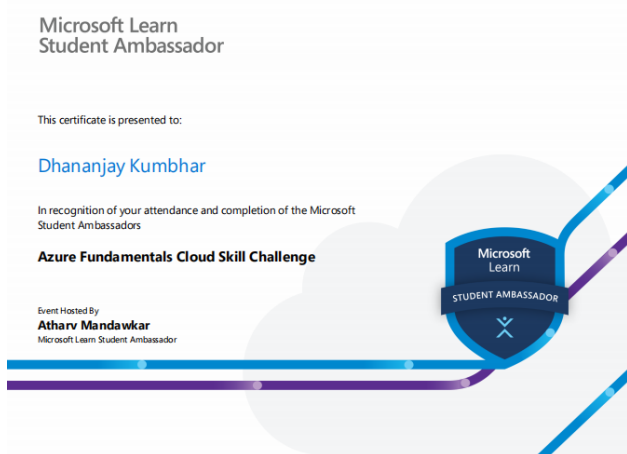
Microsoft Learn
Student Ambassador

This certificate is presented to:

Dhananjay Kumbhar

In recognition of your attendance and completion of the Microsoft Student Ambassadors

Azure Fundamentals Cloud Skill Challenge

Event Hosted By
Atharv Mandawkar
Microsoft Learn Student Ambassador

Microsoft
Learn
STUDENT AMBASSADOR